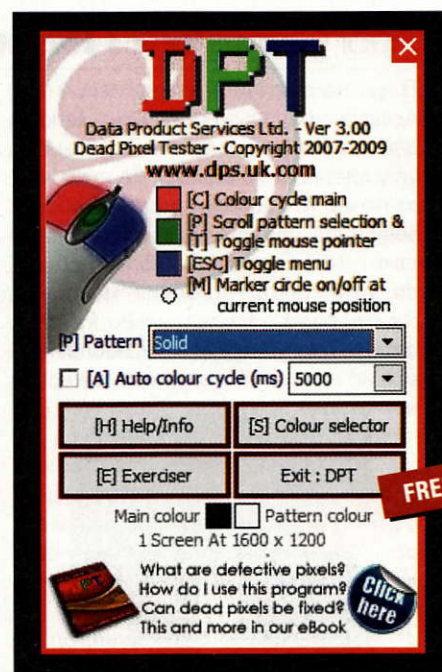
×

DPT

Data Product Services Ltd. - Ver 3.00
Dead Pixel Tester - Copyright 2007-2009
www.dps.uk.com

[C] Colour cycle main
[P] Scroll pattern selection &
[T] Toggle mouse pointer
[ESC] Toggle menu
[M] Marker circle on/off at current mouse position

[P] Pattern Solid

[A] Auto colour cycle (ms) 5000

[H] Help/Info
[S] Colour selector
[E] Exerciser
Exit : DPT

FRE

Main colour Pattern colour
1 Screen At 1600 x 1200

What are defective pixels?
How do I use this program?
Can dead pixels be fixed?
This and more in our eBook

Click here